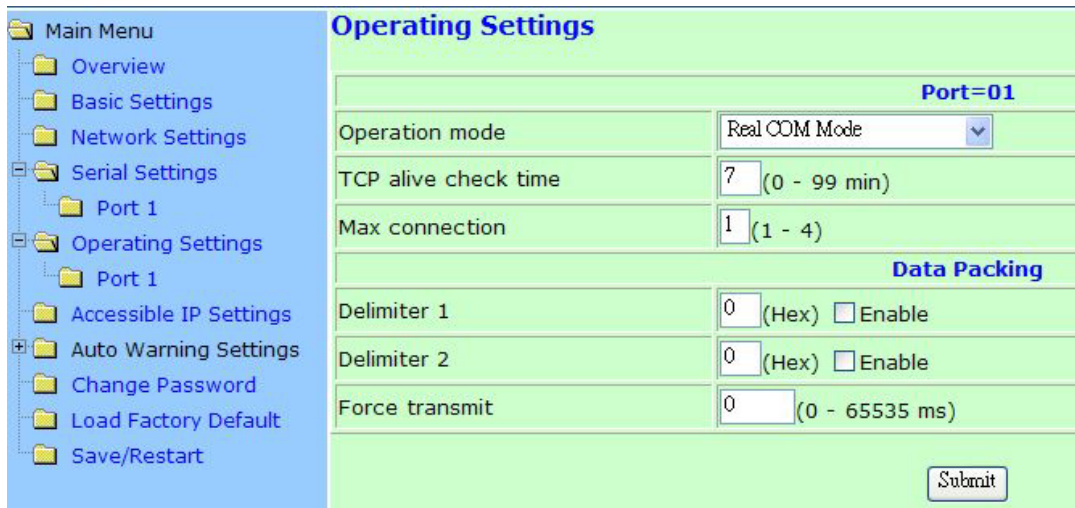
Main Menu
Overview
Basic Settings
Network Settings
Serial Settings
Port 1
Operating Settings
Port 1
Accessible IP Settings
Auto Warning Settings
Change Password
Load Factory Default
Save/Restart

Operating Settings

| | Port=01 |
|---|---|
| Operation mode | Real COM Mode |
| TCP alive check time | 7 (0 - 99 min) |
| Max connection | 1 (1 - 4) |
| | Data Packing |
| Delimiter 1 | 0 (Hex) Enable |
| Delimiter 2 | 0 (Hex) Enable |
| Force transmit | 0 (0 - 65535 ms) |

Submit